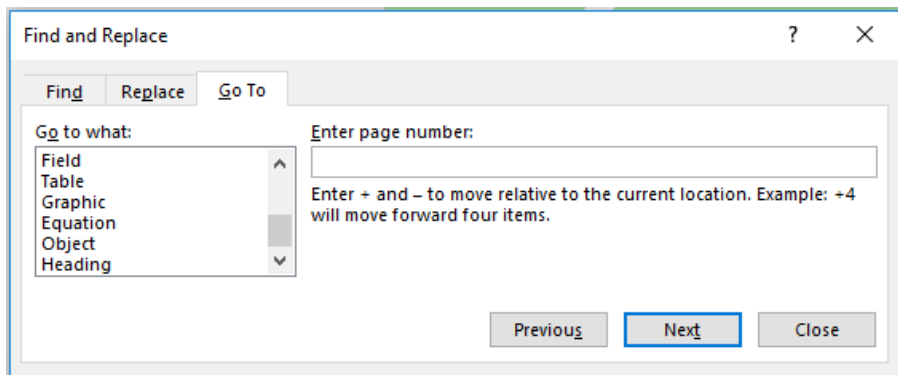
Find and Replace

?

Find

Replace

Go To

Go to what:

Field
Table
Graphic
Equation
Object
Heading

Enter page number:

Enter + and – to move relative to the current location. Example: +4 will move forward four items.

Previous

Next

Close